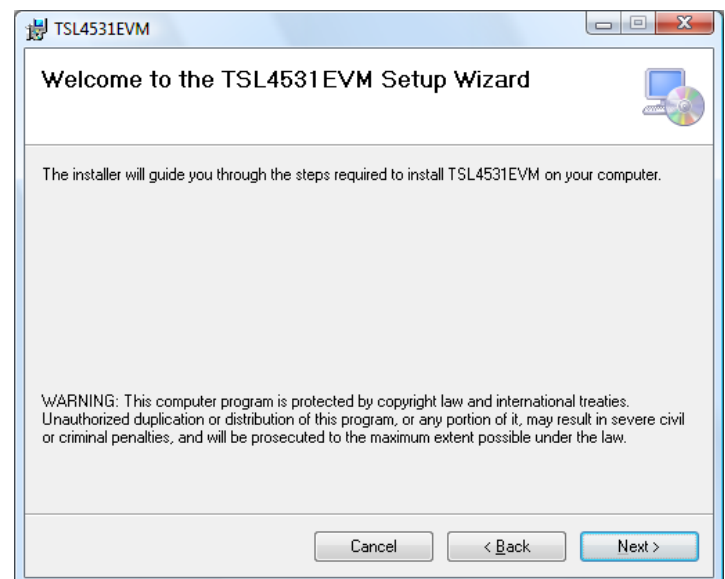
TSL4531EVM

Welcome to the TSL4531EVM Setup Wizard

The installer will guide you through the steps required to install TSL4531EVM on your computer.

WARNING: This computer program is protected by copyright law and international treaties. Unauthorized duplication or distribution of this program, or any portion of it, may result in severe civil or criminal penalties, and will be prosecuted to the maximum extent possible under the law.

Cancel

< Back

Next >